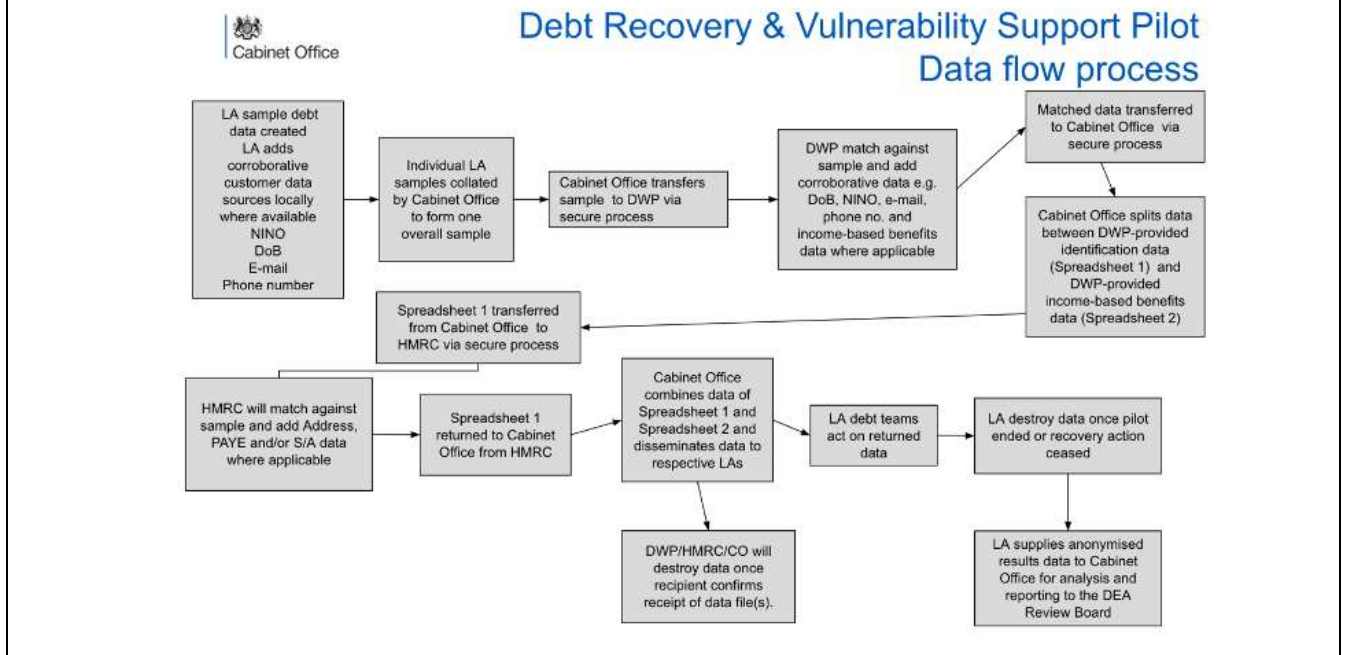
Cabinet Office

Debt Recovery & Vulnerability Support Pilot
Data flow process

LA sample debt data created
LA adds corroborative customer data sources locally where available
NINO
DoB
E-mail
Phone number

Individual LA samples collated by Cabinet Office to form one overall sample

Cabinet Office transfers sample to DWP via secure process

DWP match against sample and add corroborative data e.g. DoB, NINO, e-mail, phone no. and income-based benefits data where applicable

Matched data transferred to Cabinet Office via secure process

Cabinet Office splits data between DWP-provided identification data (Spreadsheet 1) and DWP-provided income-based benefits data (Spreadsheet 2)

Spreadsheet 1 transferred from Cabinet Office to HMRC via secure process

HMRC will match against sample and add Address, PAYE and/or S/A data where applicable

Spreadsheet 1 returned to Cabinet Office from HMRC

Cabinet Office combines data of Spreadsheet 1 and Spreadsheet 2 and disseminates data to respective LAs

LA debt teams act on returned data

LA destroy data once pilot ended or recovery action ceased

DWP/HMRC/CO will destroy data once recipient confirms receipt of data file(s).

LA supplies anonymised results data to Cabinet Office for analysis and reporting to the DEA Review Board